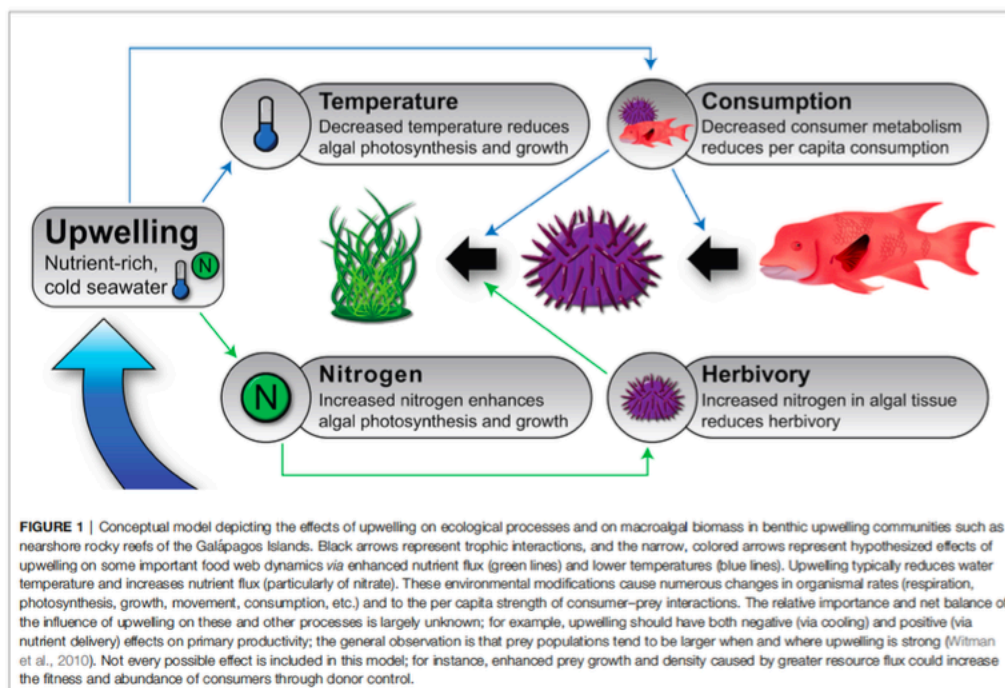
Temperature
Decreased temperature reduces algal photosynthesis and growth

Consumption
Decreased consumer metabolism reduces per capita consumption

Upwelling
Nutrient-rich, cold seawater

N

N

Nitrogen
Increased nitrogen enhances algal photosynthesis and growth

Herbivory
Increased nitrogen in algal tissue reduces herbivory

FIGURE 1 | Conceptual model depicting the effects of upwelling on ecological processes and on macroalgal biomass in benthic upwelling communities such as nearshore rocky reefs of the Galápagos Islands. Black arrows represent trophic interactions, and the narrow, colored arrows represent hypothesized effects of upwelling on some important food web dynamics *via* enhanced nutrient flux (green lines) and lower temperatures (blue lines). Upwelling typically reduces water temperature and increases nutrient flux (particularly of nitrate). These environmental modifications cause numerous changes in organismal rates (respiration, photosynthesis, growth, movement, consumption, etc.) and to the per capita strength of consumer–prey interactions. The relative importance and net balance of the influence of upwelling on these and other processes is largely unknown; for example, upwelling should have both negative (via cooling) and positive (via nutrient delivery) effects on primary productivity; the general observation is that prey populations tend to be larger when and where upwelling is strong (Witman et al., 2010). Not every possible effect is included in this model; for instance, enhanced prey growth and density caused by greater resource flux could increase the fitness and abundance of consumers through donor control.